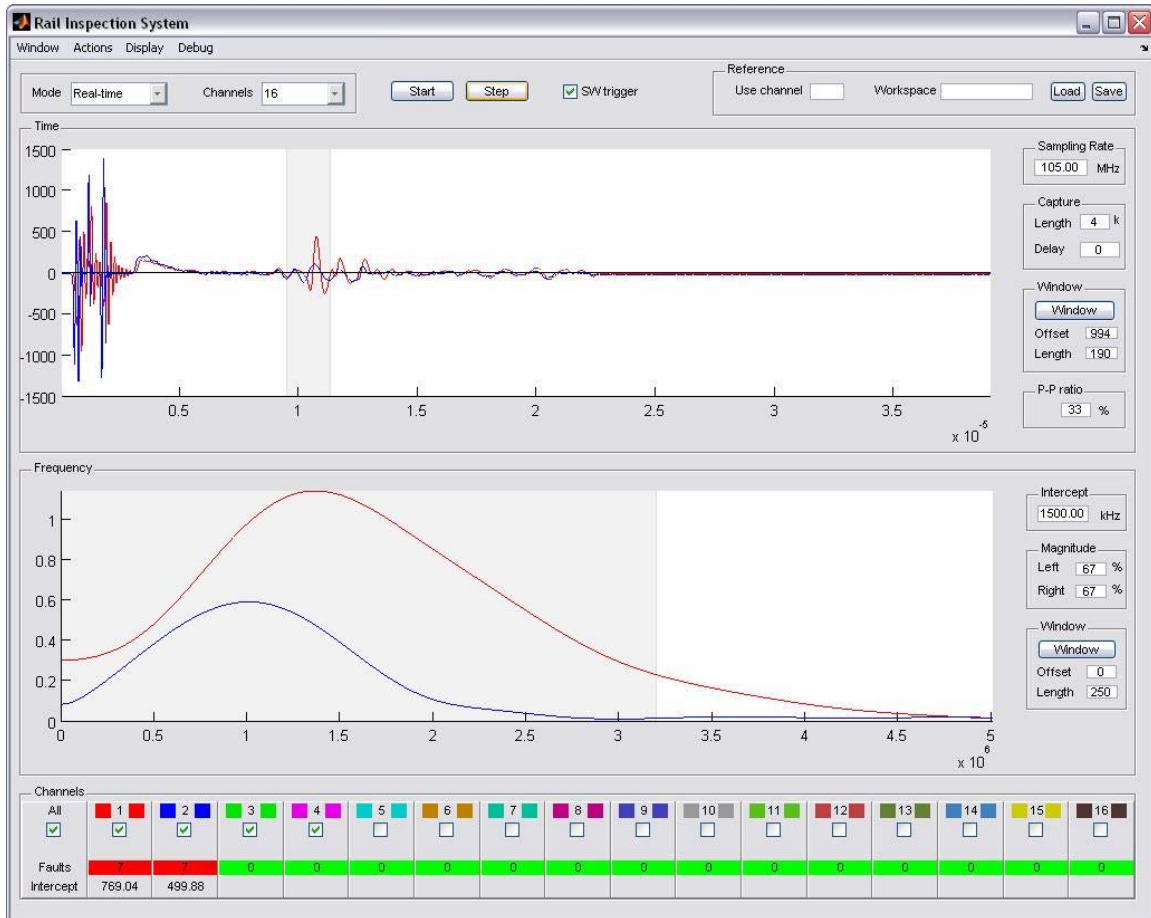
Rail Inspection System

Window Actions Display Debug

Mode Real-time Channels 16 Start Step SW trigger

Reference
Use channel Workspace Load Save

Time

1500
1000
500
0
-500
-1000
-1500

0.5 1 1.5 2 2.5 3 3.5
$x\ 10^{-5}$

Sampling Rate
105.00 MHz

Capture
Length 4 k
Delay 0

Window
Window
Offset 994
Length 190

P-P ratio
33 %

Frequency

1
0.8
0.6
0.4
0.2
0

0 0.5 1 1.5 2 2.5 3 3.5 4 4.5 5
$x\ 10^{6}$

Intercept
1500.00 kHz

Magnitude
Left 67 %
Right 67 %

Window
Window
Offset 0
Length 250

Channels

| All | 1 | 2 | 3 | 4 | 5 | 6 | 7 | 8 | 9 | 10 | 11 | 12 | 13 | 14 | 15 | 16 |
|---|---|---|---|---|---|---|---|---|---|---|---|---|---|---|---|---|
| ☑ | ☑ | ☑ | ☑ | ☑ | ☐ | ☐ | ☐ | ☐ | ☐ | ☐ | ☐ | ☐ | ☐ | ☐ | ☐ | ☐ |
| Faults | 7 | 7 | 0 | 0 | 0 | 0 | 0 | 0 | 0 | 0 | 0 | 0 | 0 | 0 | 0 | 0 |
| Intercept | 769.04 | 499.88 | | | | | | | | | | | | | | |